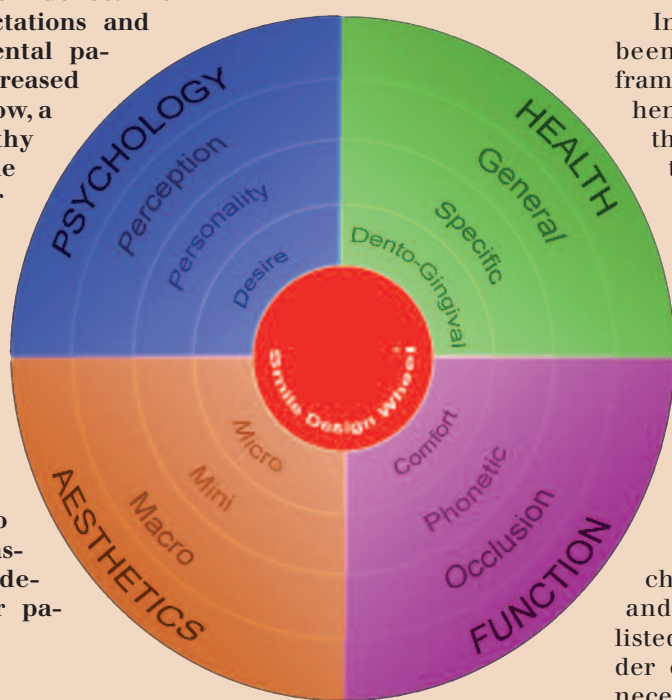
ctations and ental pa- reased ow, a thy e r.

o s- de- r pa-

In been fram hen th t

ch and listed der c nece

PSYCHOLOGY
Perception
Personality
Desire

HEALTH
General
Specific
Dento-Gingival

Smile Design Wheel

AESTHETICS
Macro
Mini
Micro

FUNCTION
Occlusion
Phonetic
Comfort